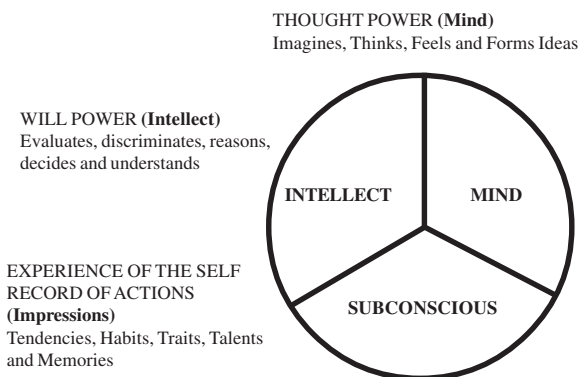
THOUGHT POWER (**Mind**)
Imagines, Thinks, Feels and Forms Ideas

WILL POWER (**Intellect**)
Evaluates, discriminates, reasons, decides and understands

INTELLECT

MIND

EXPERIENCE OF THE SELF
RECORD OF ACTIONS
**(Impressions)**
Tendencies, Habits, Traits, Talents and Memories

SUBCONSCIOUS